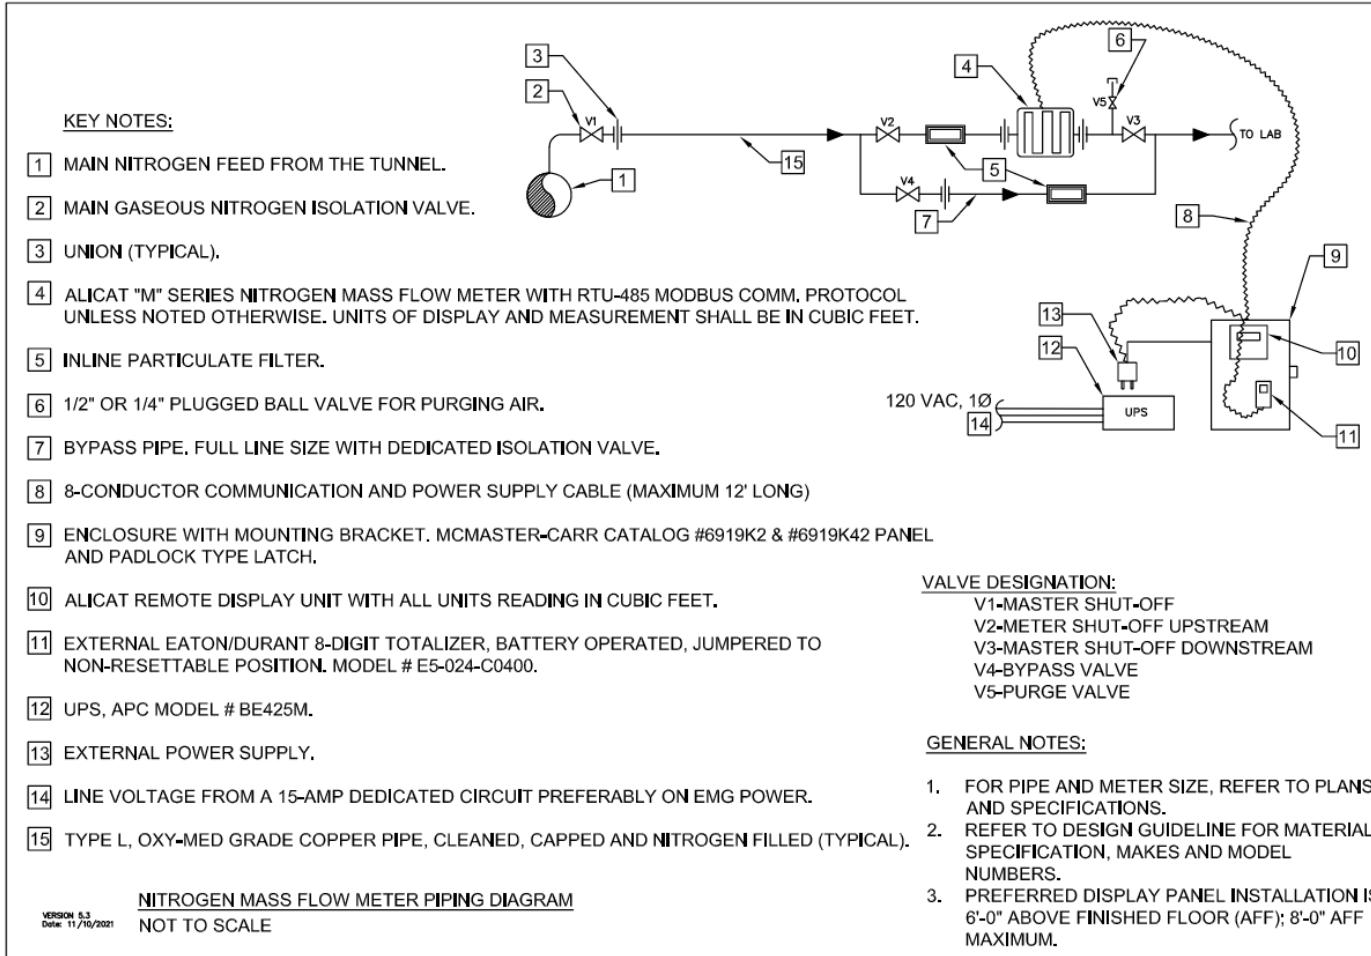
KEY NOTES:

1 MAIN NITROGEN FEED FROM THE TUNNEL.

2 MAIN GASEOUS NITROGEN ISOLATION VALVE.

3 UNION (TYPICAL).

4 ALICAT "M" SERIES NITROGEN MASS FLOW METER WITH RTU-485 MODBUS COMM. PROTOCOL UNLESS NOTED OTHERWISE. UNITS OF DISPLAY AND MEASUREMENT SHALL BE IN CUBIC FEET.

5 INLINE PARTICULATE FILTER.

6 1/2" OR 1/4" PLUGGED BALL VALVE FOR PURGING AIR.

7 BYPASS PIPE. FULL LINE SIZE WITH DEDICATED ISOLATION VALVE.

8 8-CONDUCTOR COMMUNICATION AND POWER SUPPLY CABLE (MAXIMUM 12' LONG)

9 ENCLOSURE WITH MOUNTING BRACKET. MCMASTER-CARR CATALOG #6919K2 & #6919K42 PANEL AND PADLOCK TYPE LATCH.

10 ALICAT REMOTE DISPLAY UNIT WITH ALL UNITS READING IN CUBIC FEET.

11 EXTERNAL EATON/DURANT 8-DIGIT TOTALIZER, BATTERY OPERATED, JUMPERED TO NON-RESETTABLE POSITION. MODEL # E5-024-C0400.

12 UPS, APC MODEL # BE425M.

13 EXTERNAL POWER SUPPLY.

14 LINE VOLTAGE FROM A 15-AMP DEDICATED CIRCUIT PREFERABLY ON EMG POWER.

15 TYPE L, OXY-MED GRADE COPPER PIPE, CLEANED, CAPPED AND NITROGEN FILLED (TYPICAL).

3 2 V1 1 15 V2 4 5 6 V5 V3 TO LAB V4 7 8 9 13 12 10 UPS 120 VAC, 1Ø 14 11

VALVE DESIGNATION:
V1-MASTER SHUT-OFF
V2-METER SHUT-OFF UPSTREAM
V3-MASTER SHUT-OFF DOWNSTREAM
V4-BYPASS VALVE
V5-PURGE VALVE

GENERAL NOTES:

1. FOR PIPE AND METER SIZE, REFER TO PLANS AND SPECIFICATIONS.
2. REFER TO DESIGN GUIDELINE FOR MATERIAL SPECIFICATION, MAKES AND MODEL NUMBERS.
3. PREFERRED DISPLAY PANEL INSTALLATION IS 6'-0" ABOVE FINISHED FLOOR (AFF); 8'-0" AFF MAXIMUM.

VERSION 5.3
Date: 11/10/2021

NITROGEN MASS FLOW METER PIPING DIAGRAM
NOT TO SCALE